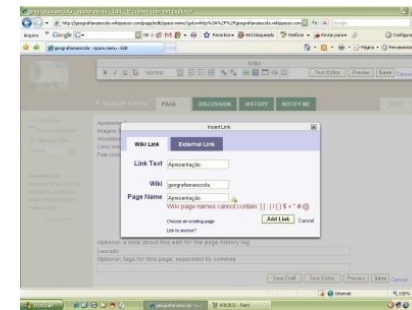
Google

Editor

Text Editor | Preview | Save | Cancel

PAGE | DISCUSSION | HISTORY | NOTIFY ME

Insert Link

Wiki Link | External Link

Link Text Apresentação

Wiki geografiaeescola

Page Name Apresentação

Wiki page names cannot contain: [ ] | / { } $ + * # @

Choose an existing page

Link to anchor?

Add Link | Cancel

Optional: a note about this edit for the page history log

Optional: tags for this page, separated by commas

Save Draft | Text Editor | Preview | Save | Cancel

Internet

100%